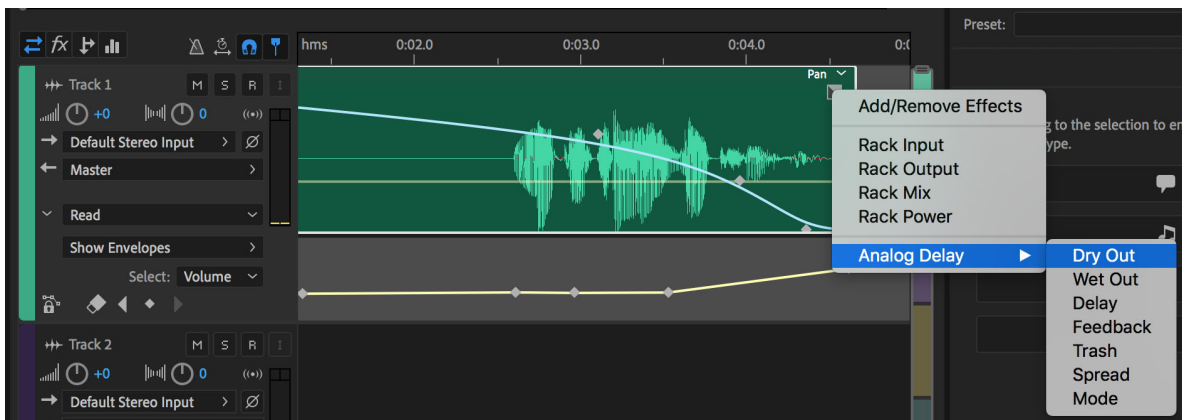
fx

hms 0:02.0 0:03.0 0:04.0 0:0

Preset:

Track 1 M S R

+0 0

Default Stereo Input

Master

Read

Show Envelopes

Select: Volume

Pan

Add/Remove Effects

Rack Input
Rack Output
Rack Mix
Rack Power

Analog Delay

Dry Out
Wet Out
Delay
Feedback
Trash
Spread
Mode

g to the selection to e
ype.

Track 2 M S R

+0 0

Default Stereo Input